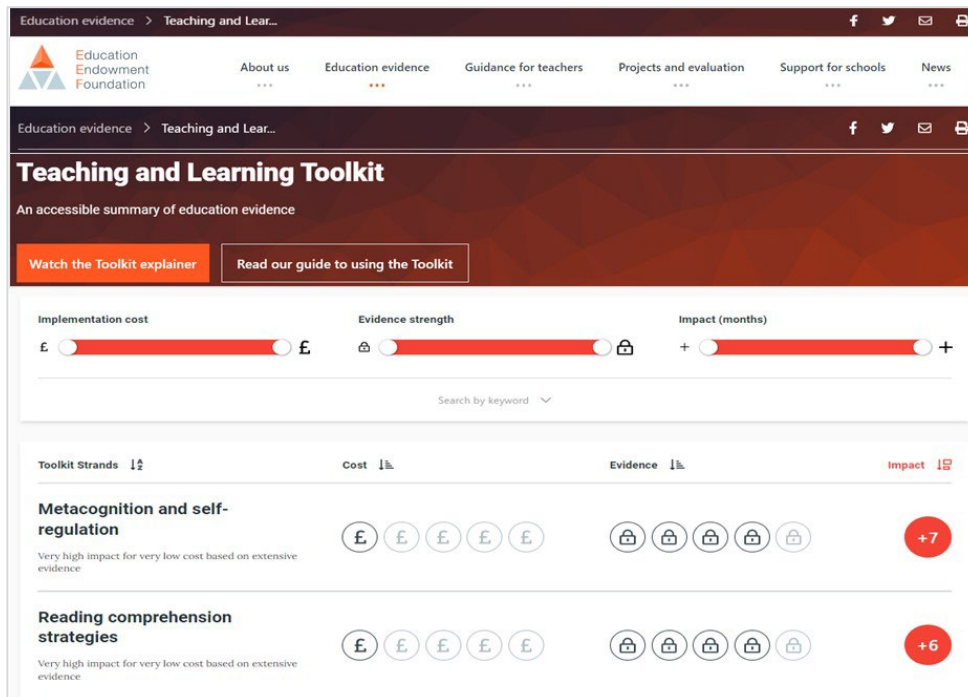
Education evidence > Teaching and Lear...

Education Endowment Foundation

About us
Education evidence
Guidance for teachers
Projects and evaluation
Support for schools
News

Education evidence > Teaching and Lear...

Teaching and Learning Toolkit

An accessible summary of education evidence

Watch the Toolkit explainer
Read our guide to using the Toolkit

Implementation cost
£ £

Evidence strength

Impact (months)
+ +

Search by keyword

| Toolkit Strands | Cost | Evidence | Impact |
|---|---|---|---|
| Metacognition and self-regulation<br>Very high impact for very low cost based on extensive evidence | £ £ £ £ £ | | +7 |
| Reading comprehension strategies<br>Very high impact for very low cost based on extensive evidence | £ £ £ £ £ | | +6 |